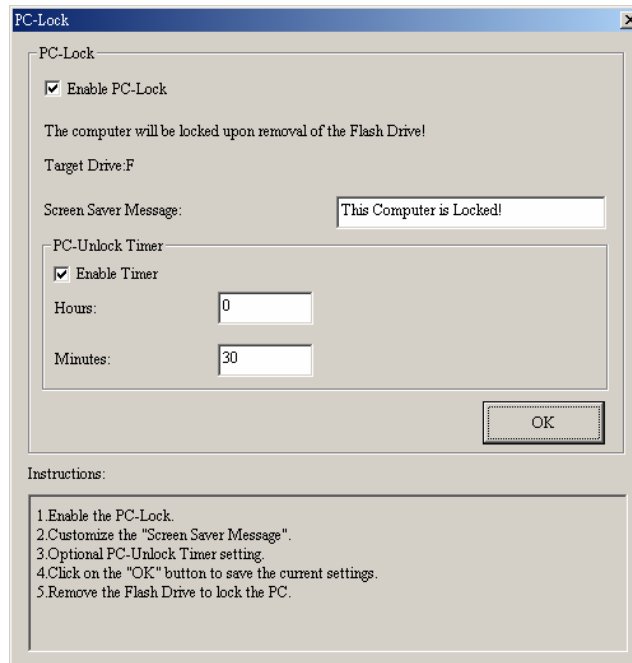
PC-Lock

PC-Lock

☑ Enable PC-Lock

The computer will be locked upon removal of the Flash Drive!

Target Drive:F

Screen Saver Message: This Computer is Locked!

PC-Unlock Timer

☑ Enable Timer

Hours: 0

Minutes: 30

OK

Instructions:

1.Enable the PC-Lock.
2.Customize the "Screen Saver Message".
3.Optional PC-Unlock Timer setting.
4.Click on the "OK" button to save the current settings.
5.Remove the Flash Drive to lock the PC.